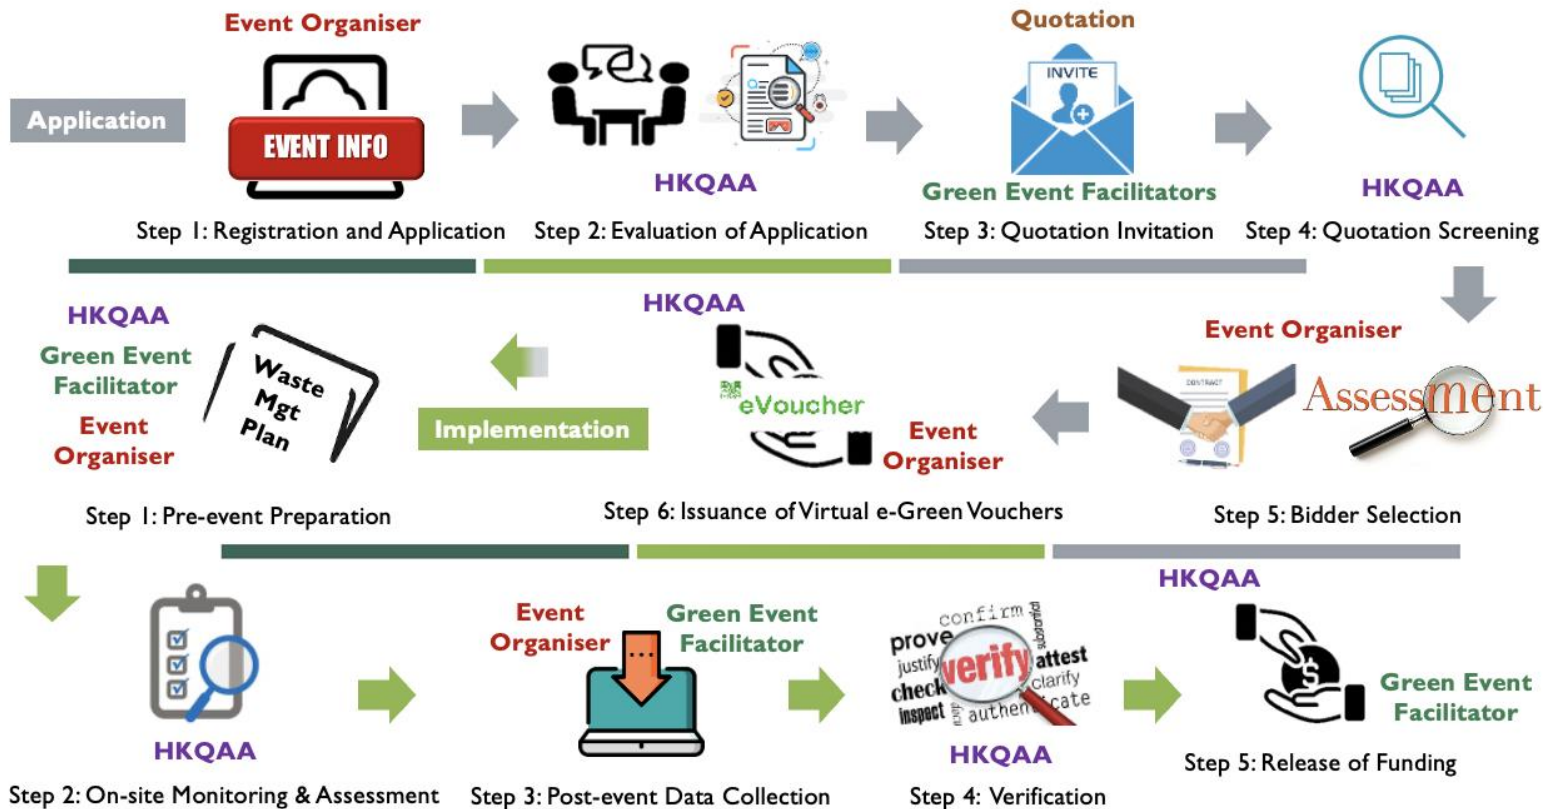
Application

Event Organiser

EVENT INFO

Step 1: Registration and Application

HKQAA

Step 2: Evaluation of Application

Quotation

INVITE

Green Event Facilitators

Step 3: Quotation Invitation

HKQAA

Step 4: Quotation Screening

HKQAA

Green Event Facilitator

Event Organiser

Waste Mgt Plan

Step 1: Pre-event Preparation

Implementation

HKQAA

eVoucher

Event Organiser

Step 6: Issuance of Virtual e-Green Vouchers

Event Organiser

CONTRACT

Assessment

Step 5: Bidder Selection

HKQAA

Step 2: On-site Monitoring & Assessment

Event Organiser

Green Event Facilitator

Step 3: Post-event Data Collection

confirm substantiate prove justify verify attest check clarify inspect authenticate

HKQAA

Step 4: Verification

HKQAA

Green Event Facilitator

Step 5: Release of Funding